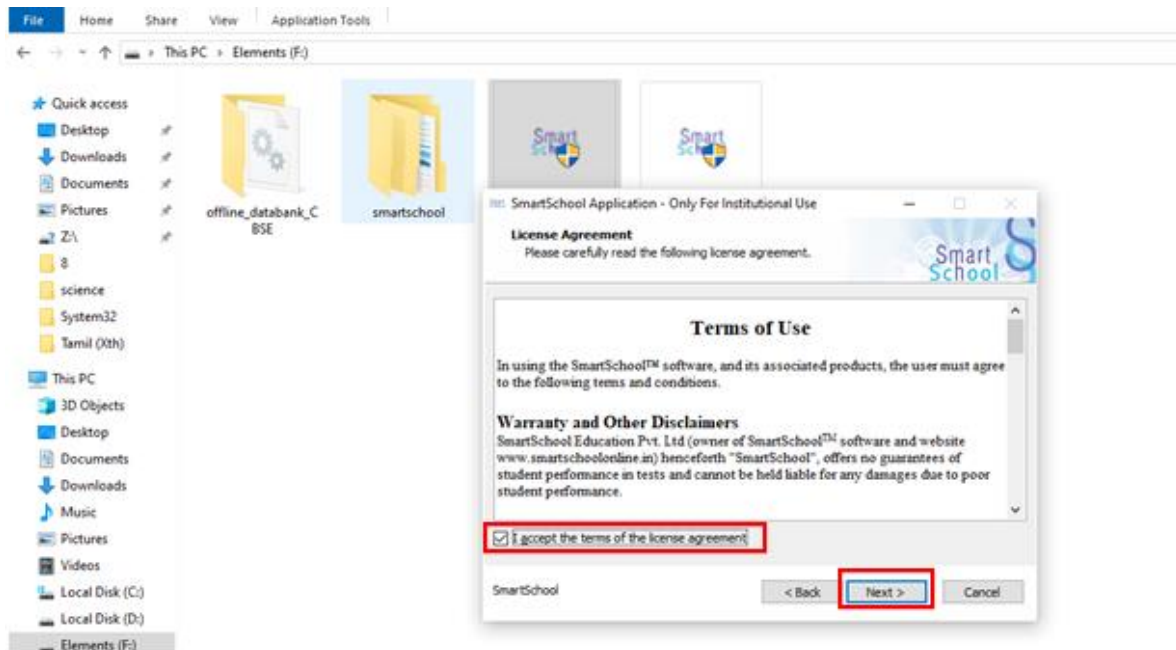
File Home Share View Application Tools

This PC › Elements (F:)

Quick access
Desktop
Downloads
Documents
Pictures
Z:\
8
science
System32
Tamil (Xth)
This PC
3D Objects
Desktop
Documents
Downloads
Music
Pictures
Videos
Local Disk (C:)
Local Disk (D:)
Elements (F:)

offline_databank_CBSE
smartschool

Smart School
Smart School

SmartSchool Application - Only For Institutional Use

License Agreement
Please carefully read the following license agreement.

Smart School

Terms of Use

In using the SmartSchool™ software, and its associated products, the user must agree to the following terms and conditions.

Warranty and Other Disclaimers
SmartSchool Education Pvt. Ltd (owner of SmartSchool™ software and website www.smartschoolonline.in) henceforth "SmartSchool", offers no guarantees of student performance in tests and cannot be held liable for any damages due to poor student performance.

I accept the terms of the license agreement

SmartSchool

< Back
Next >
Cancel